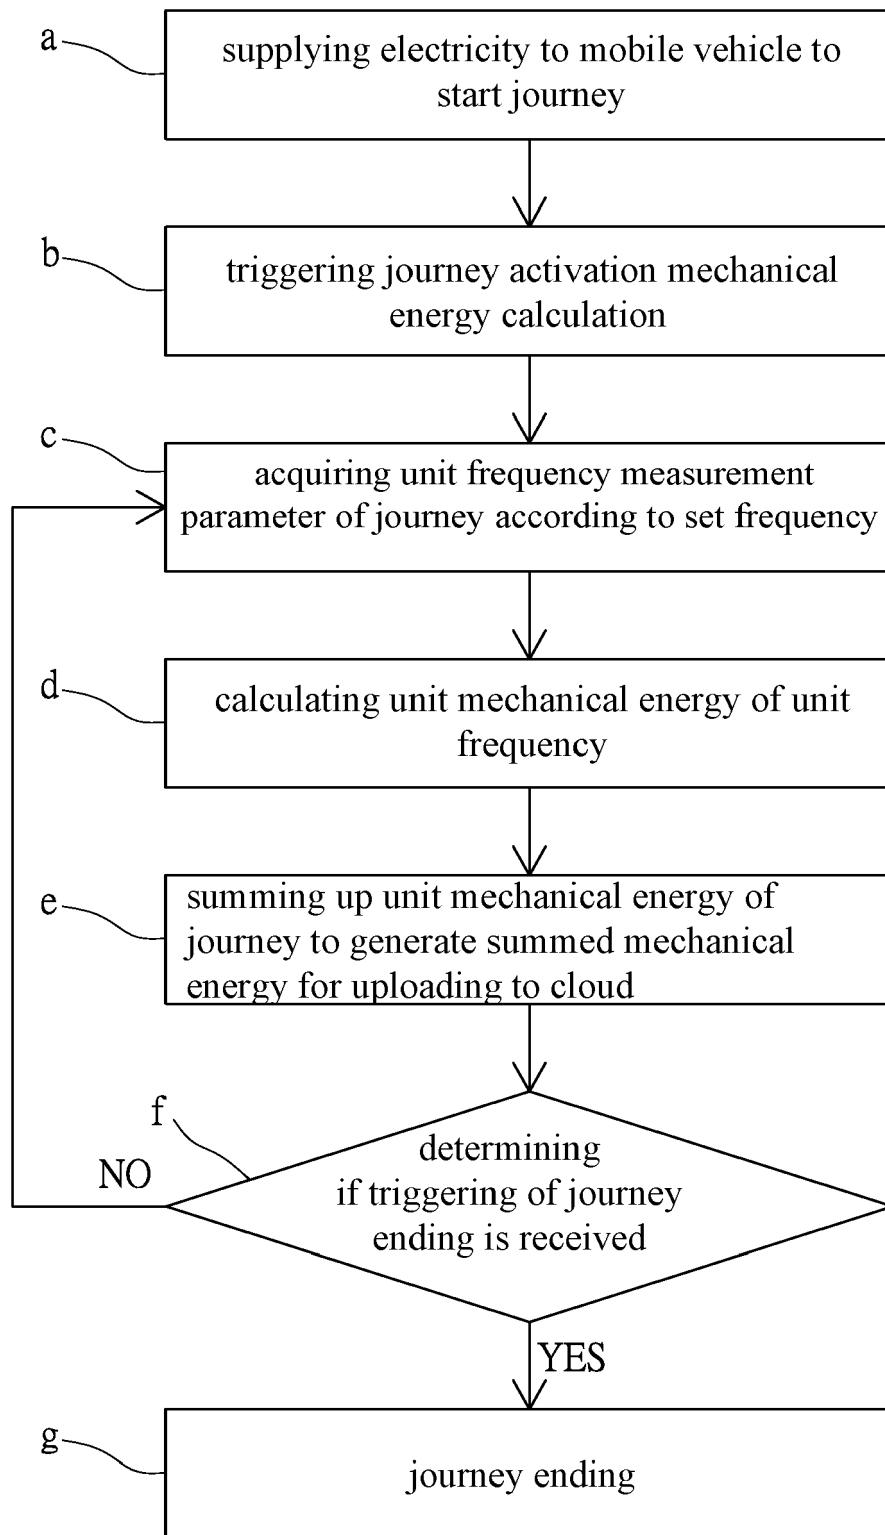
a
supplying electricity to mobile vehicle to start journey

b
triggering journey activation mechanical energy calculation

c
acquiring unit frequency measurement parameter of journey according to set frequency

d
calculating unit mechanical energy of unit frequency

e
summing up unit mechanical energy of journey to generate summed mechanical energy for uploading to cloud

f
determining if triggering of journey ending is received

NO

YES

g
journey ending